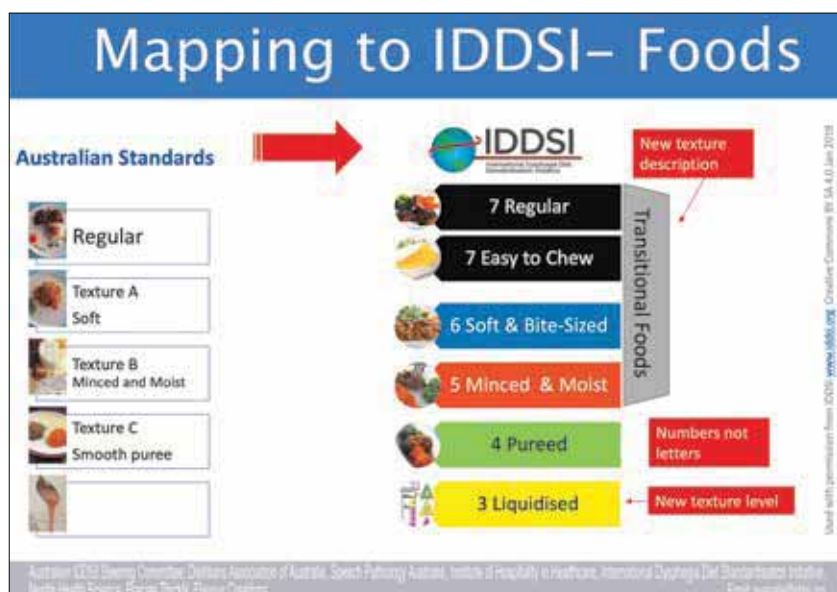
Mapping to IDDSI- Foods

Australian Standards

Regular

Texture A
Soft

Texture B
Minced and Moist

Texture C
Smooth puree

IDDSI
International Dysphagia Diet Standardisation Initiative

New texture description

7 Regular

7 Easy to Chew

6 Soft & Bite-Sized

5 Minced & Moist

Transitional Foods

4 Pureed

Numbers not letters

3 Liquidised

New texture level

Used with permission from IDDSI www.iddsi.org Creative Commons BY SA 4.0 Jan 2018

Australian IDDSI Steering Committee: Dietitians Association of Australia, Speech Pathology Australia, Institute of Hospitality in Healthcare, International Dysphagia Diet Standardisation Initiative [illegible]